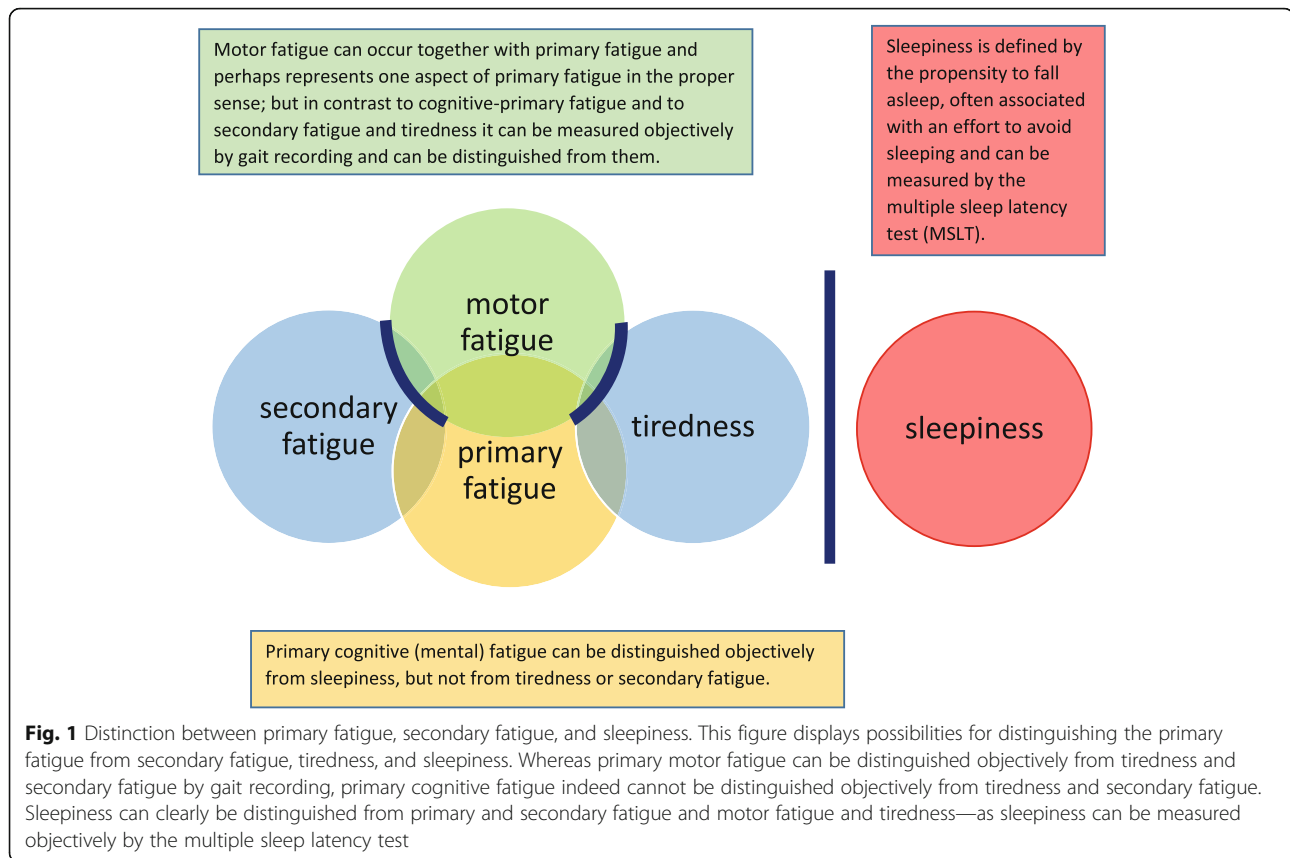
Motor fatigue can occur together with primary fatigue and perhaps represents one aspect of primary fatigue in the proper sense; but in contrast to cognitive-primary fatigue and to secondary fatigue and tiredness it can be measured objectively by gait recording and can be distinguished from them.

Sleepiness is defined by the propensity to fall asleep, often associated with an effort to avoid sleeping and can be measured by the multiple sleep latency test (MSLT).

motor fatigue

secondary fatigue

primary fatigue

tiredness

sleepiness

Primary cognitive (mental) fatigue can be distinguished objectively from sleepiness, but not from tiredness or secondary fatigue.

**Fig. 1** Distinction between primary fatigue, secondary fatigue, and sleepiness. This figure displays possibilities for distinguishing the primary fatigue from secondary fatigue, tiredness, and sleepiness. Whereas primary motor fatigue can be distinguished objectively from tiredness and secondary fatigue by gait recording, primary cognitive fatigue indeed cannot be distinguished objectively from tiredness and secondary fatigue. Sleepiness can clearly be distinguished from primary and secondary fatigue and motor fatigue and tiredness—as sleepiness can be measured objectively by the multiple sleep latency test